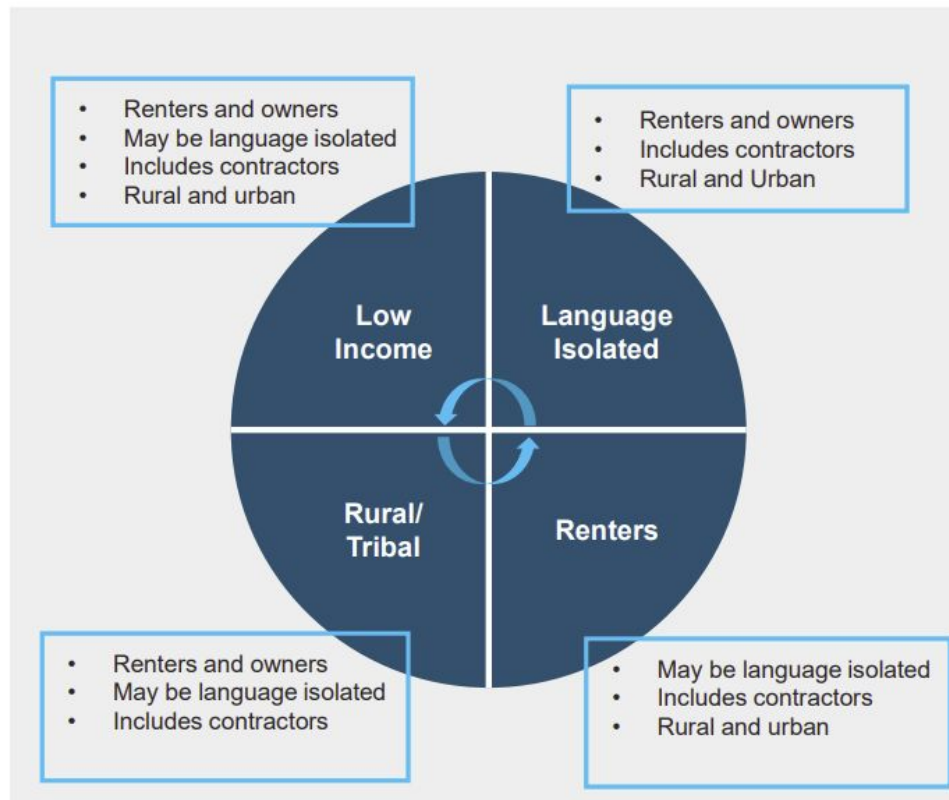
- Renters and owners
- May be language isolated
- Includes contractors
- Rural and urban

- Renters and owners
- Includes contractors
- Rural and Urban

Low Income

Language Isolated

Rural/ Tribal

Renters

- Renters and owners
- May be language isolated
- Includes contractors

- May be language isolated
- Includes contractors
- Rural and urban